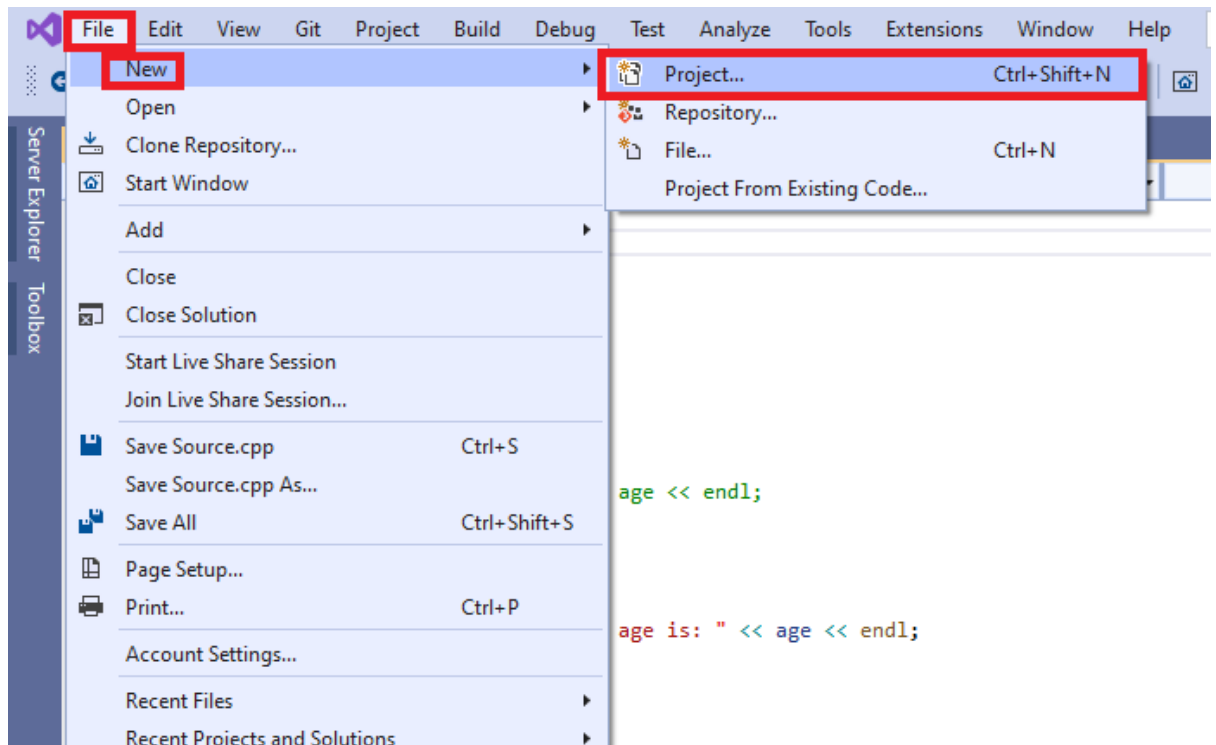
File Edit View Git Project Build Debug Test Analyze Tools Extensions Window Help

Server Explorer Toolbox

New
Open
Clone Repository...
Start Window
Add
Close
Close Solution
Start Live Share Session
Join Live Share Session...
Save Source.cpp Ctrl+S
Save Source.cpp As...
Save All Ctrl+Shift+S
Page Setup...
Print... Ctrl+P
Account Settings...
Recent Files
Recent Projects and Solutions

Project... Ctrl+Shift+N
Repository...
File... Ctrl+N
Project From Existing Code...

age << endl;

age is: " << age << endl;